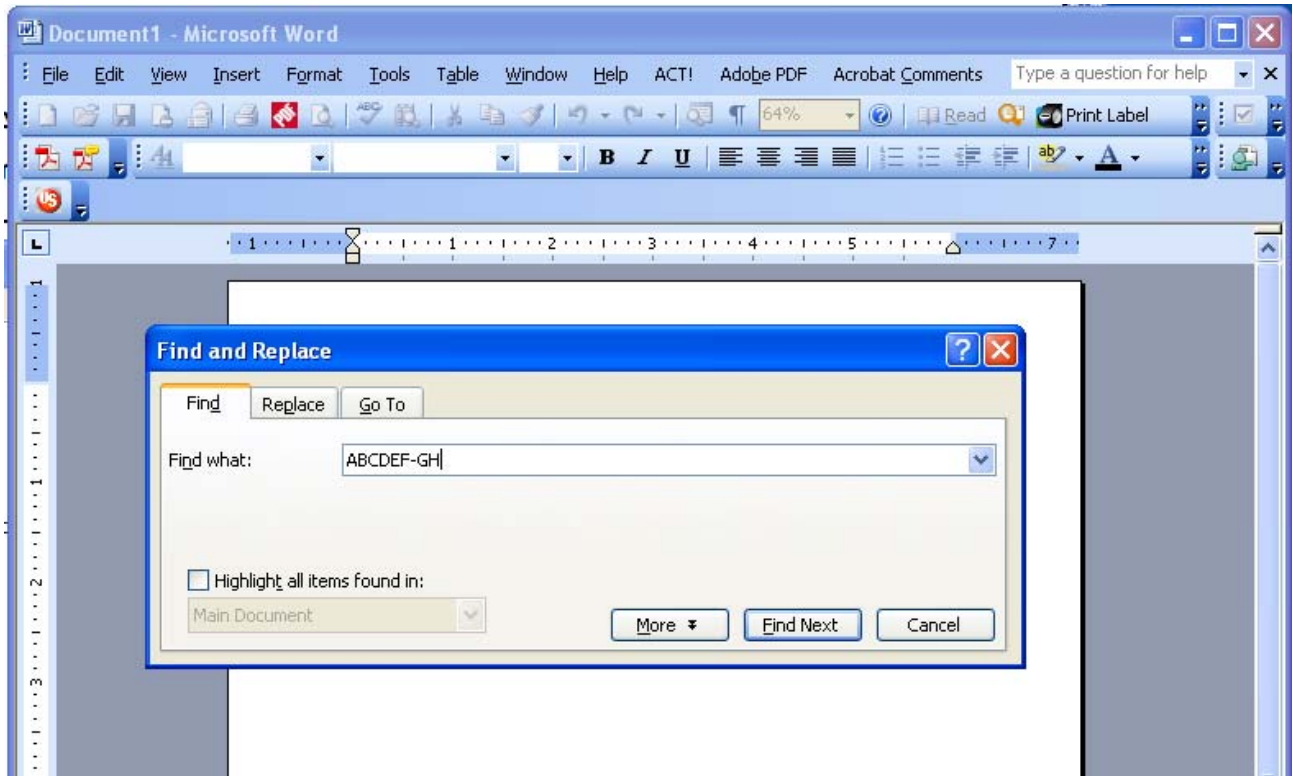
Document1 - Microsoft Word

File Edit View Insert Format Tools Table Window Help ACT! Adobe PDF Acrobat Comments Type a question for help

64% Read Print Label

B I U

Find and Replace

Find Replace Go To

Find what: ABCDEF-GH

Highlight all items found in:

Main Document

More Find Next Cancel